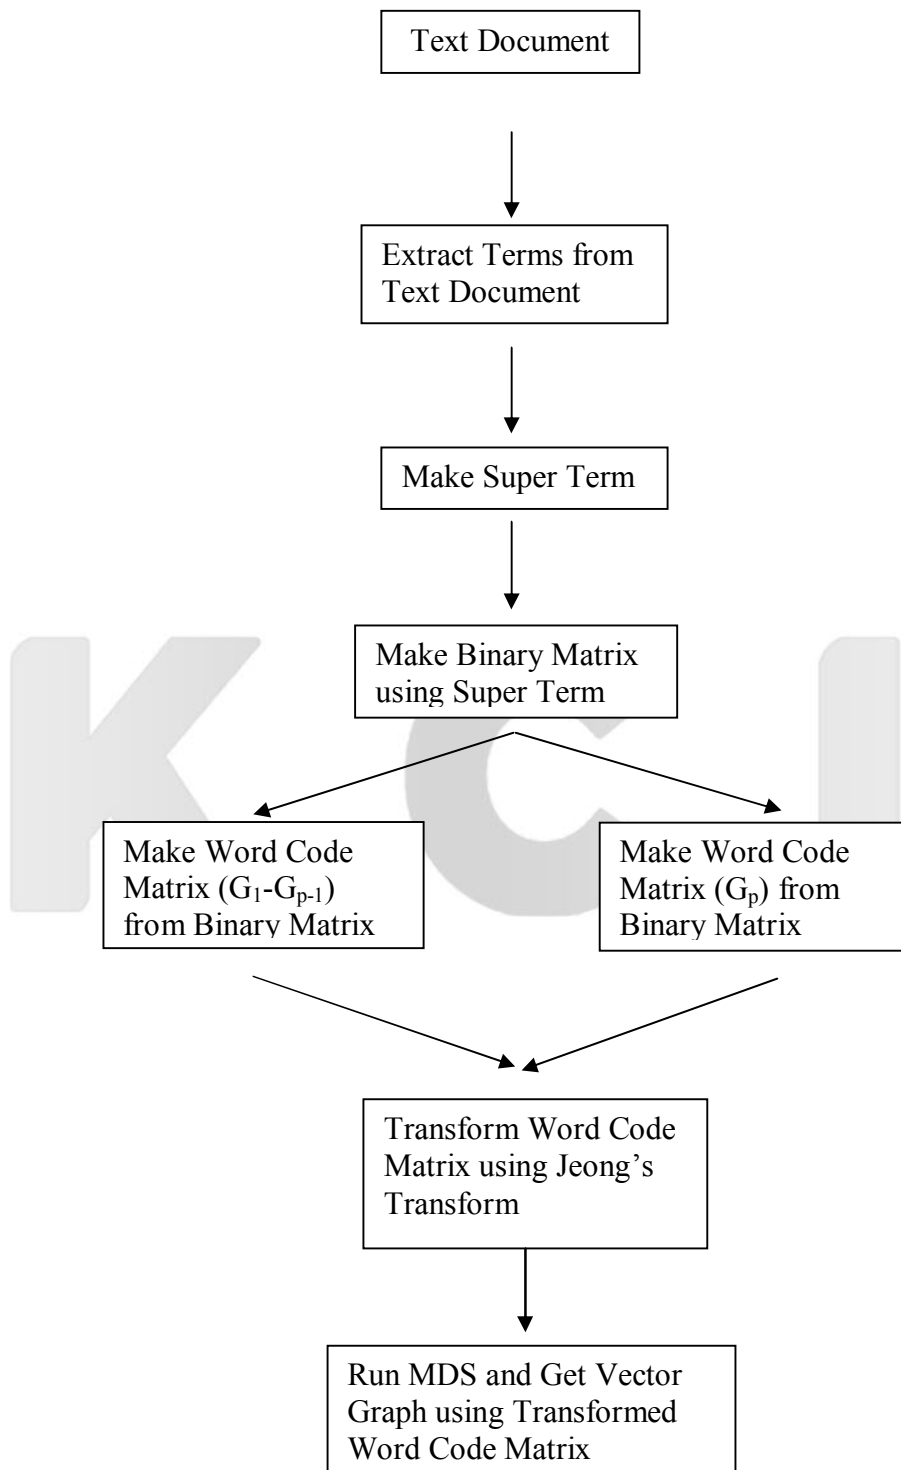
Text Document

Extract Terms from Text Document

Make Super Term

Make Binary Matrix using Super Term

Make Word Code Matrix ($G_1$-$G_{p-1}$) from Binary Matrix

Make Word Code Matrix ($G_p$) from Binary Matrix

Transform Word Code Matrix using Jeong's Transform

Run MDS and Get Vector Graph using Transformed Word Code Matrix